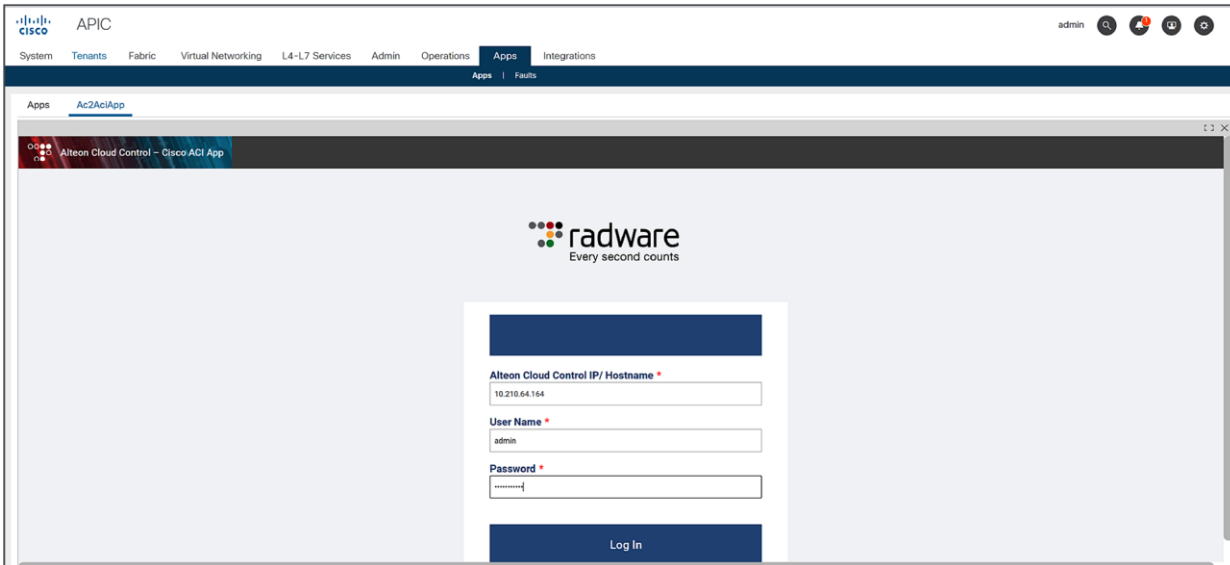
cisco APIC

admin

System Tenants Fabric Virtual Networking L4-L7 Services Admin Operations Apps Integrations

Apps | Faults

Apps Ac2AciApp

Alteon Cloud Control – Cisco ACI App

radware
Every second counts

Alteon Cloud Control IP/ Hostname *
10.210.64.164

User Name *
admin

Password *
••••••••••

Log In